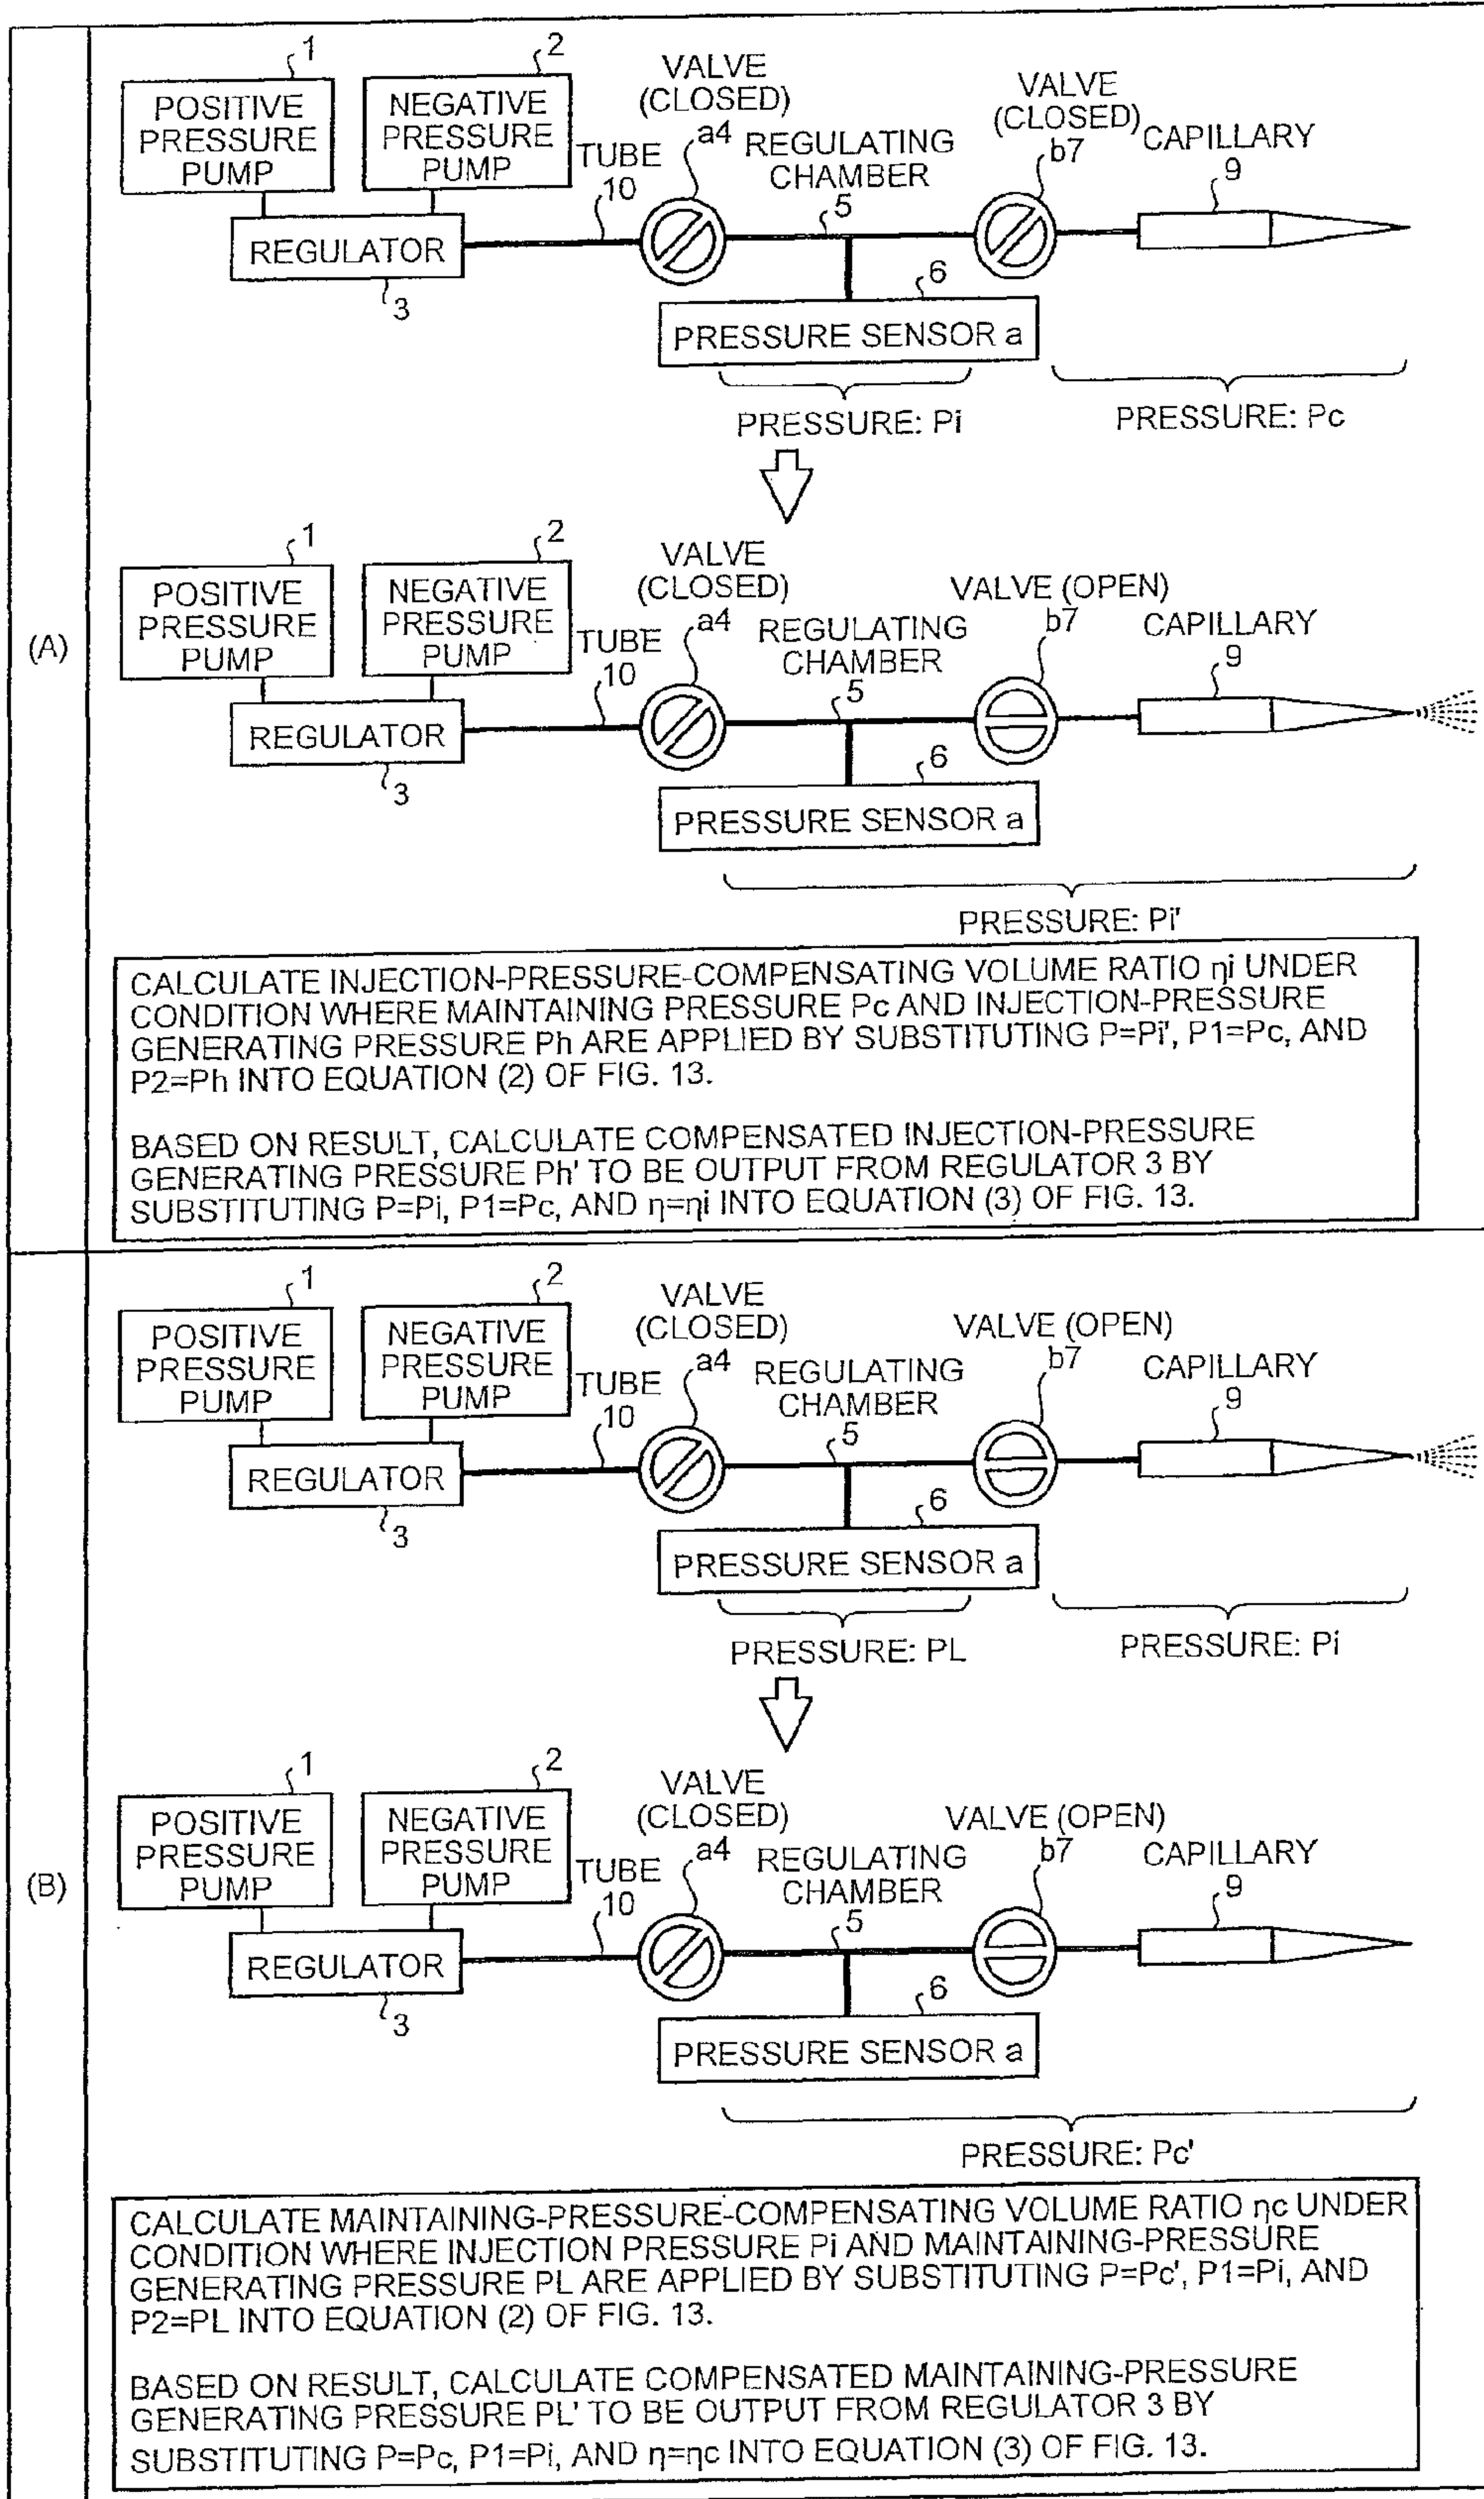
(A)

1
POSITIVE PRESSURE PUMP
2
NEGATIVE PRESSURE PUMP
REGULATOR
3
TUBE
10
VALVE (CLOSED)
a4
REGULATING CHAMBER
5
VALVE (CLOSED)
b7
CAPILLARY
9
6
PRESSURE SENSOR a
PRESSURE: Pi
PRESSURE: Pc

1
POSITIVE PRESSURE PUMP
2
NEGATIVE PRESSURE PUMP
REGULATOR
3
TUBE
10
VALVE (CLOSED)
a4
REGULATING CHAMBER
5
VALVE (OPEN)
b7
CAPILLARY
9
6
PRESSURE SENSOR a
PRESSURE: Pi'

CALCULATE INJECTION-PRESSURE-COMPENSATING VOLUME RATIO ηi UNDER CONDITION WHERE MAINTAINING PRESSURE Pc AND INJECTION-PRESSURE GENERATING PRESSURE Ph ARE APPLIED BY SUBSTITUTING P=Pi', P1=Pc, AND P2=Ph INTO EQUATION (2) OF FIG. 13.

BASED ON RESULT, CALCULATE COMPENSATED INJECTION-PRESSURE GENERATING PRESSURE Ph' TO BE OUTPUT FROM REGULATOR 3 BY SUBSTITUTING P=Pi, P1=Pc, AND η=ηi INTO EQUATION (3) OF FIG. 13.

(B)

1
POSITIVE PRESSURE PUMP
2
NEGATIVE PRESSURE PUMP
REGULATOR
3
TUBE
10
VALVE (CLOSED)
a4
REGULATING CHAMBER
5
VALVE (OPEN)
b7
CAPILLARY
9
6
PRESSURE SENSOR a
PRESSURE: PL
PRESSURE: Pi

1
POSITIVE PRESSURE PUMP
2
NEGATIVE PRESSURE PUMP
REGULATOR
3
TUBE
10
VALVE (CLOSED)
a4
REGULATING CHAMBER
5
VALVE (OPEN)
b7
CAPILLARY
9
6
PRESSURE SENSOR a
PRESSURE: Pc'

CALCULATE MAINTAINING-PRESSURE-COMPENSATING VOLUME RATIO ηc UNDER CONDITION WHERE INJECTION PRESSURE Pi AND MAINTAINING-PRESSURE GENERATING PRESSURE PL ARE APPLIED BY SUBSTITUTING P=Pc', P1=Pi, AND P2=PL INTO EQUATION (2) OF FIG. 13.

BASED ON RESULT, CALCULATE COMPENSATED MAINTAINING-PRESSURE GENERATING PRESSURE PL' TO BE OUTPUT FROM REGULATOR 3 BY SUBSTITUTING P=Pc, P1=Pi, AND η=ηc INTO EQUATION (3) OF FIG. 13.